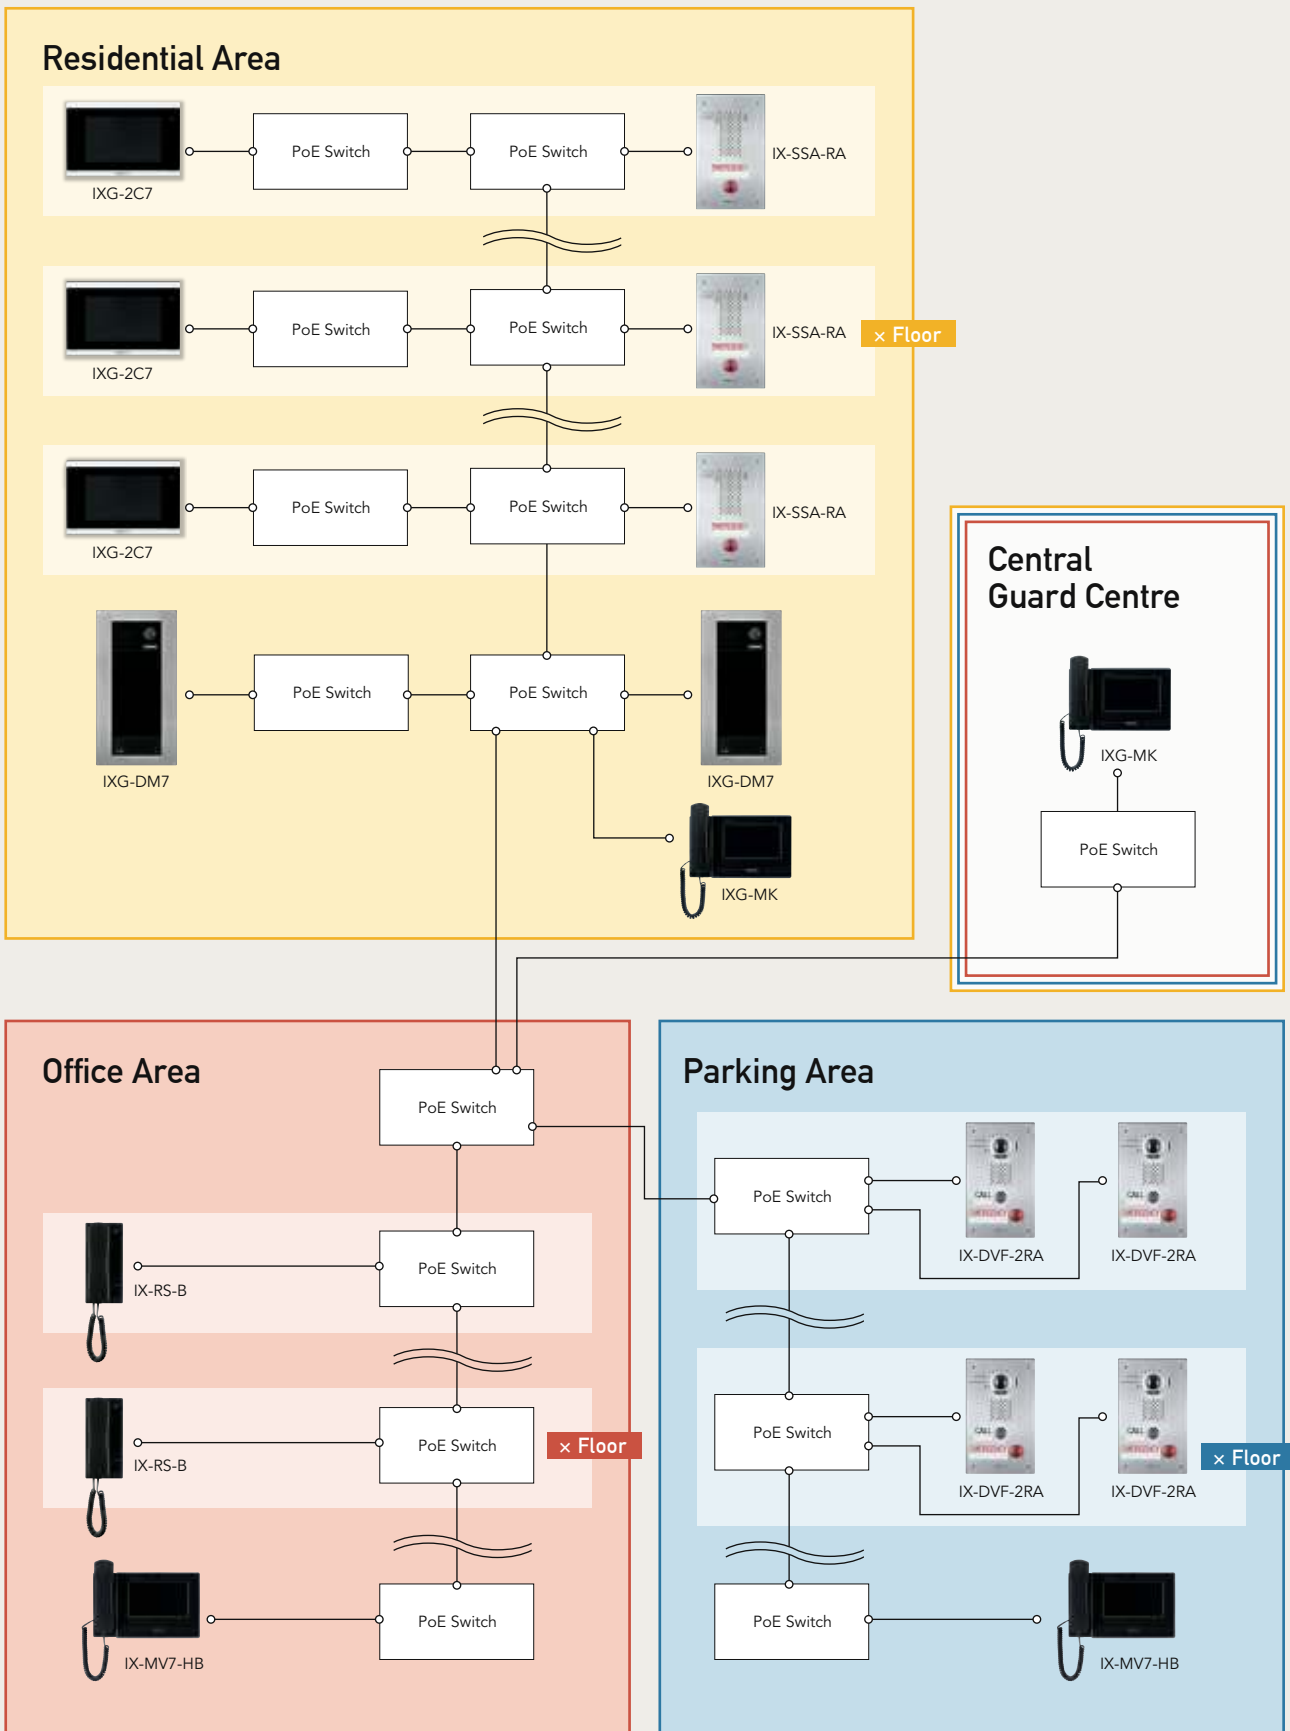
Residential Area

IXG-2C7
PoE Switch
PoE Switch
IX-SSA-RA

IXG-2C7
PoE Switch
PoE Switch
IX-SSA-RA
× Floor

IXG-2C7
PoE Switch
PoE Switch
IX-SSA-RA

IXG-DM7
PoE Switch
PoE Switch
IXG-DM7
IXG-MK

Central Guard Centre

IXG-MK
PoE Switch

Office Area

PoE Switch
IX-RS-B
PoE Switch
IX-RS-B
PoE Switch
× Floor
IX-MV7-HB
PoE Switch

Parking Area

PoE Switch
IX-DVF-2RA
IX-DVF-2RA
PoE Switch
IX-DVF-2RA
IX-DVF-2RA
× Floor
PoE Switch
IX-MV7-HB